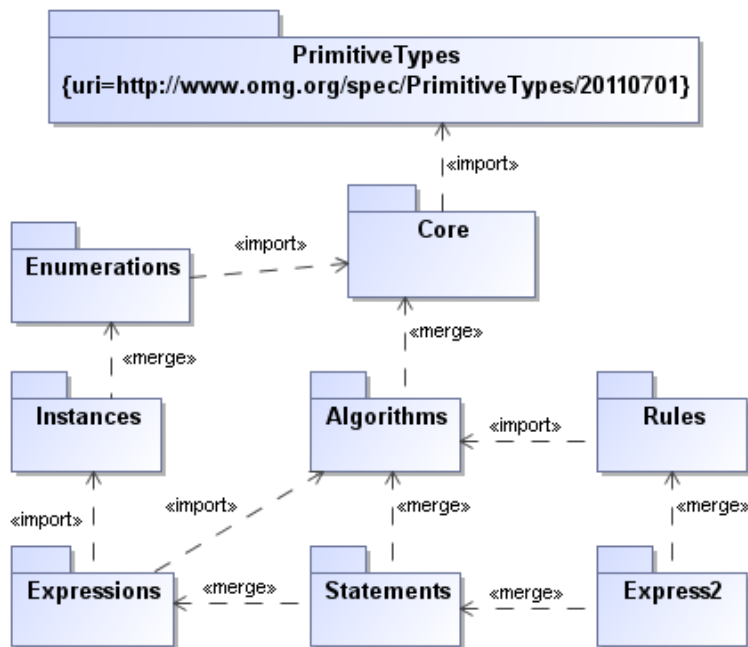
PrimitiveTypes
{uri=http://www.omg.org/spec/PrimitiveTypes/20110701}

«import»

Core

«import»

Enumerations

«merge»

«merge»

Instances

Algorithms

«import»

Rules

«import»

«import»

«merge»

«merge»

Expressions

«merge»

Statements

«merge»

Express2